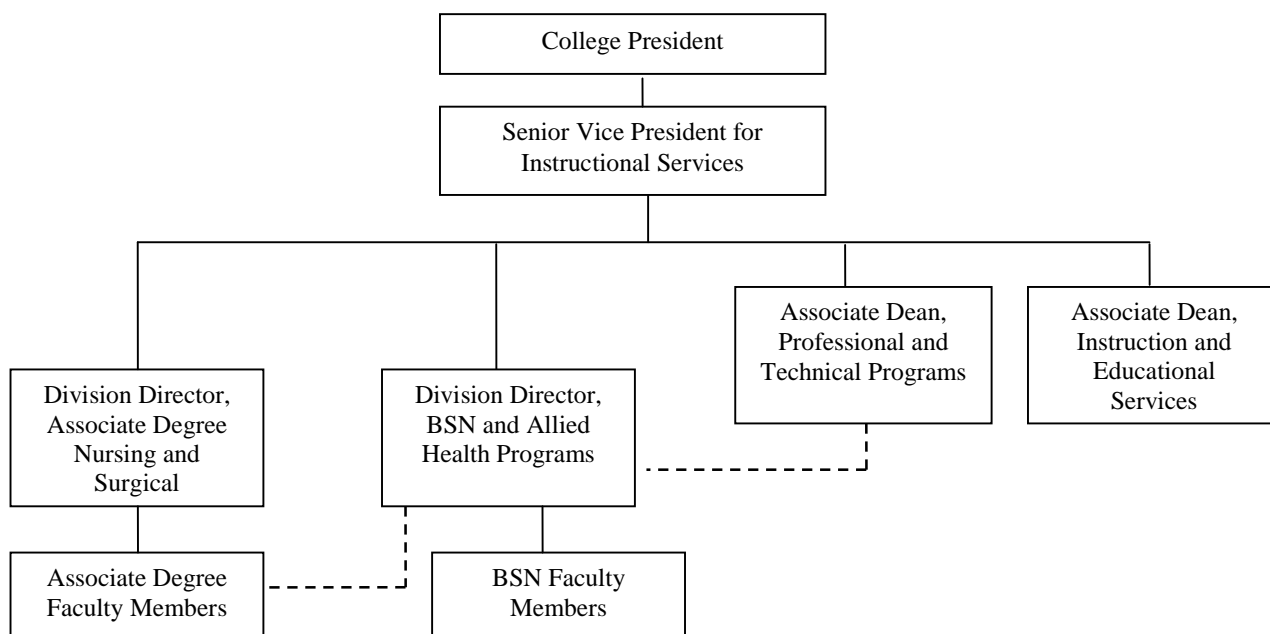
College President

Senior Vice President for Instructional Services

Division Director, Associate Degree Nursing and Surgical

Division Director, BSN and Allied Health Programs

Associate Dean, Professional and Technical Programs

Associate Dean, Instruction and Educational Services

Associate Degree Faculty Members

BSN Faculty Members